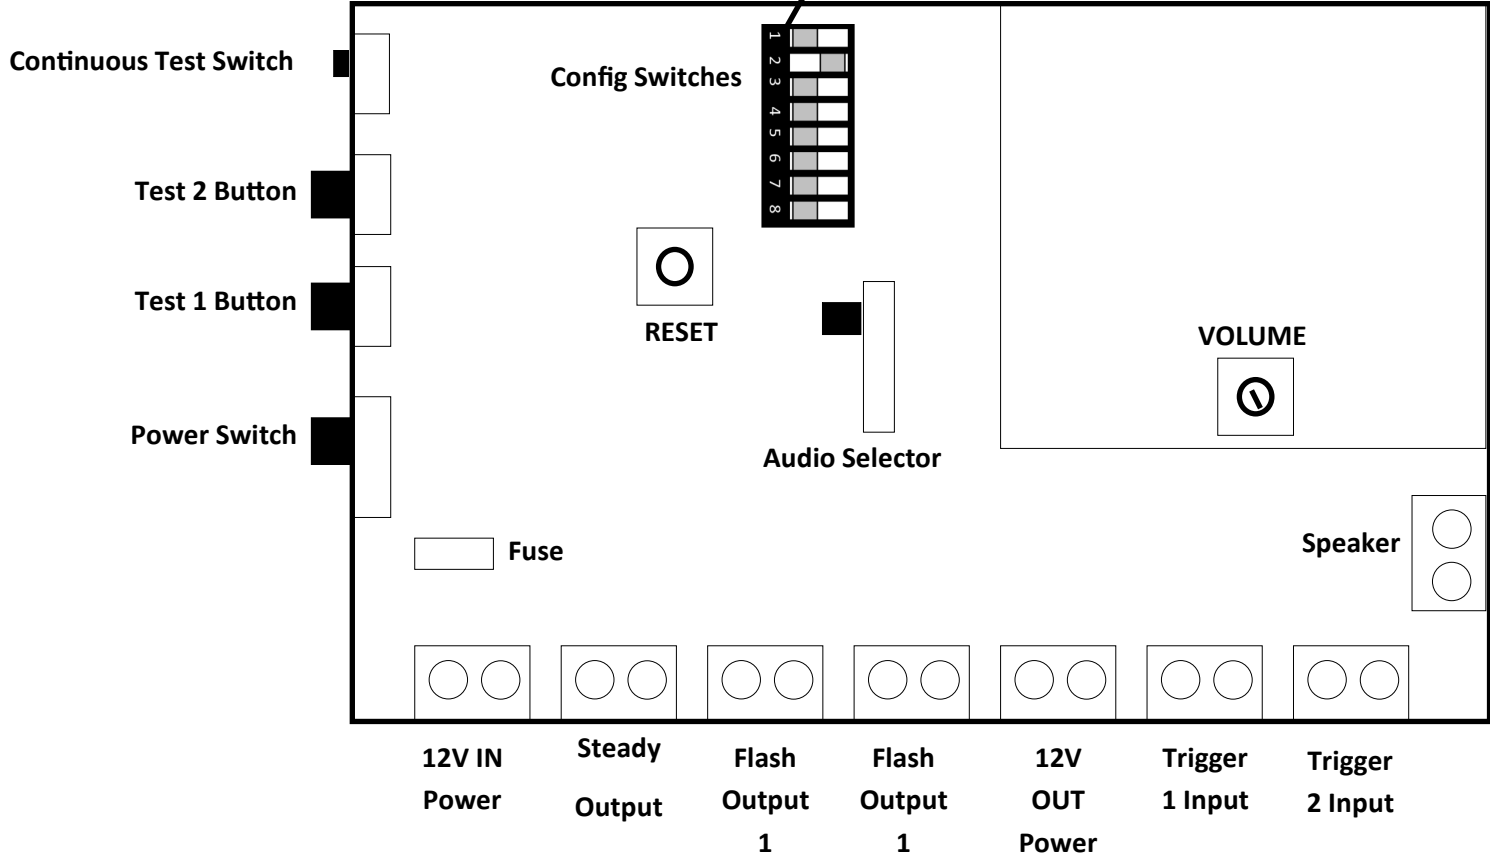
Continuous Test Switch

Test 2 Button

Test 1 Button

Power Switch

Config Switches

1 2 3 4 5 6 7 8

RESET

Audio Selector

VOLUME

Fuse

Speaker

12V IN Power

Steady Output

Flash Output 1

Flash Output 1

12V OUT Power

Trigger 1 Input

Trigger 2 Input